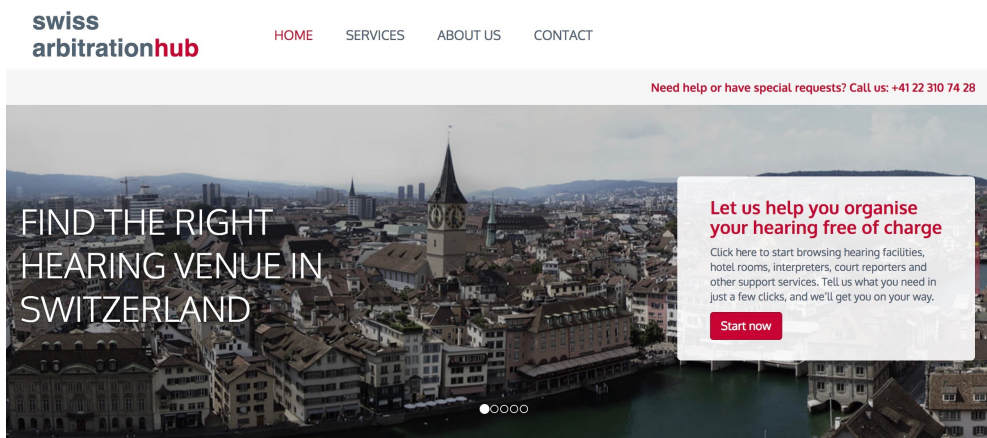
swiss
arbitrationhub

HOME SERVICES ABOUT US CONTACT

Need help or have special requests? Call us: +41 22 310 74 28

FIND THE RIGHT HEARING VENUE IN SWITZERLAND

Let us help you organise your hearing free of charge

Click here to start browsing hearing facilities, hotel rooms, interpreters, court reporters and other support services. Tell us what you need in just a few clicks, and we'll get you on your way.

Start now